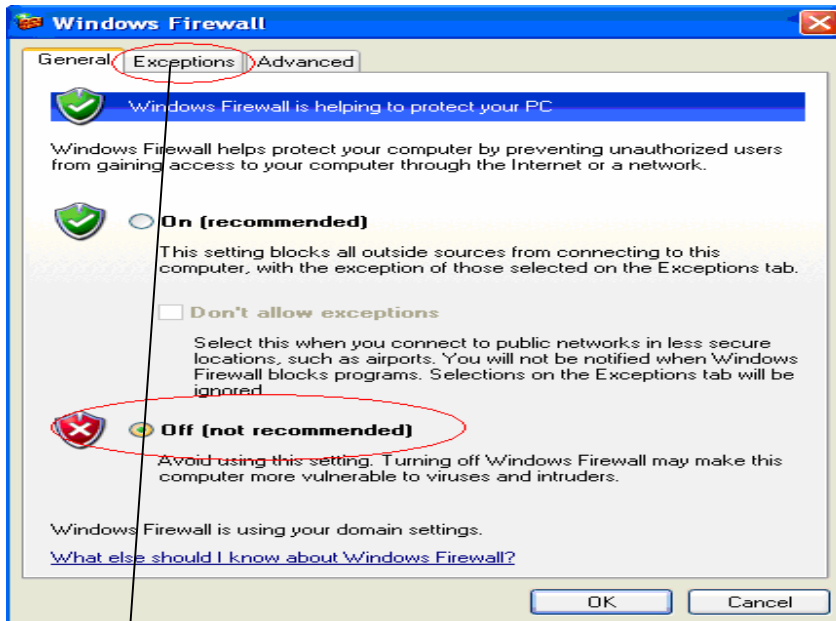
Windows Firewall

General | Exceptions | Advanced

Windows Firewall is helping to protect your PC

Windows Firewall helps protect your computer by preventing unauthorized users from gaining access to your computer through the Internet or a network.

On (recommended)

This setting blocks all outside sources from connecting to this computer, with the exception of those selected on the Exceptions tab.

Don't allow exceptions

Select this when you connect to public networks in less secure locations, such as airports. You will not be notified when Windows Firewall blocks programs. Selections on the Exceptions tab will be ignored.

Off (not recommended)

Avoid using this setting. Turning off Windows Firewall may make this computer more vulnerable to viruses and intruders.

Windows Firewall is using your domain settings.

What else should I know about Windows Firewall?

OK

Cancel